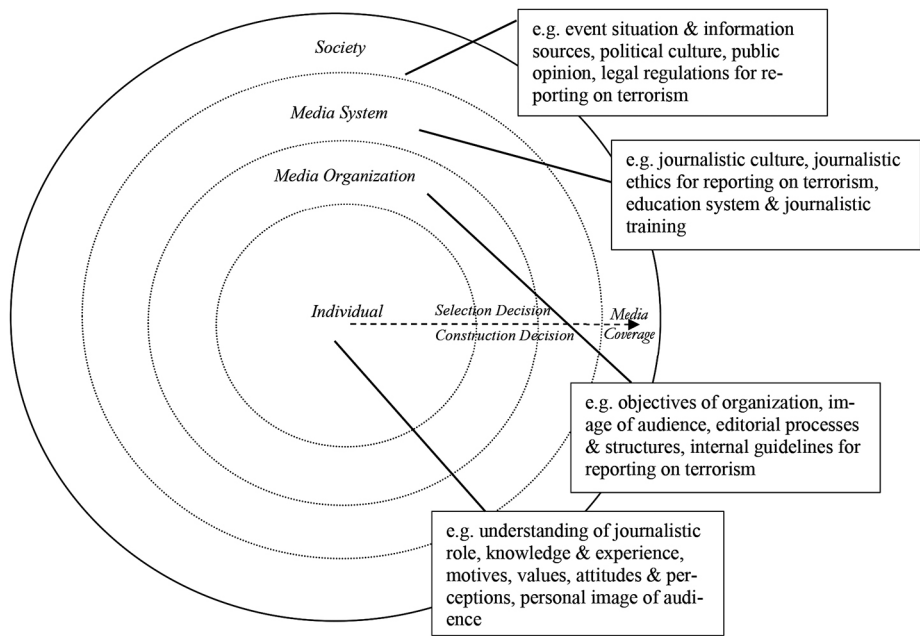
Society

e.g. event situation & information sources, political culture, public opinion, legal regulations for reporting on terrorism

Media System

e.g. journalistic culture, journalistic ethics for reporting on terrorism, education system & journalistic training

Media Organization

Individual

Selection Decision

Construction Decision

Media Coverage

e.g. objectives of organization, image of audience, editorial processes & structures, internal guidelines for reporting on terrorism

e.g. understanding of journalistic role, knowledge & experience, motives, values, attitudes & perceptions, personal image of audience